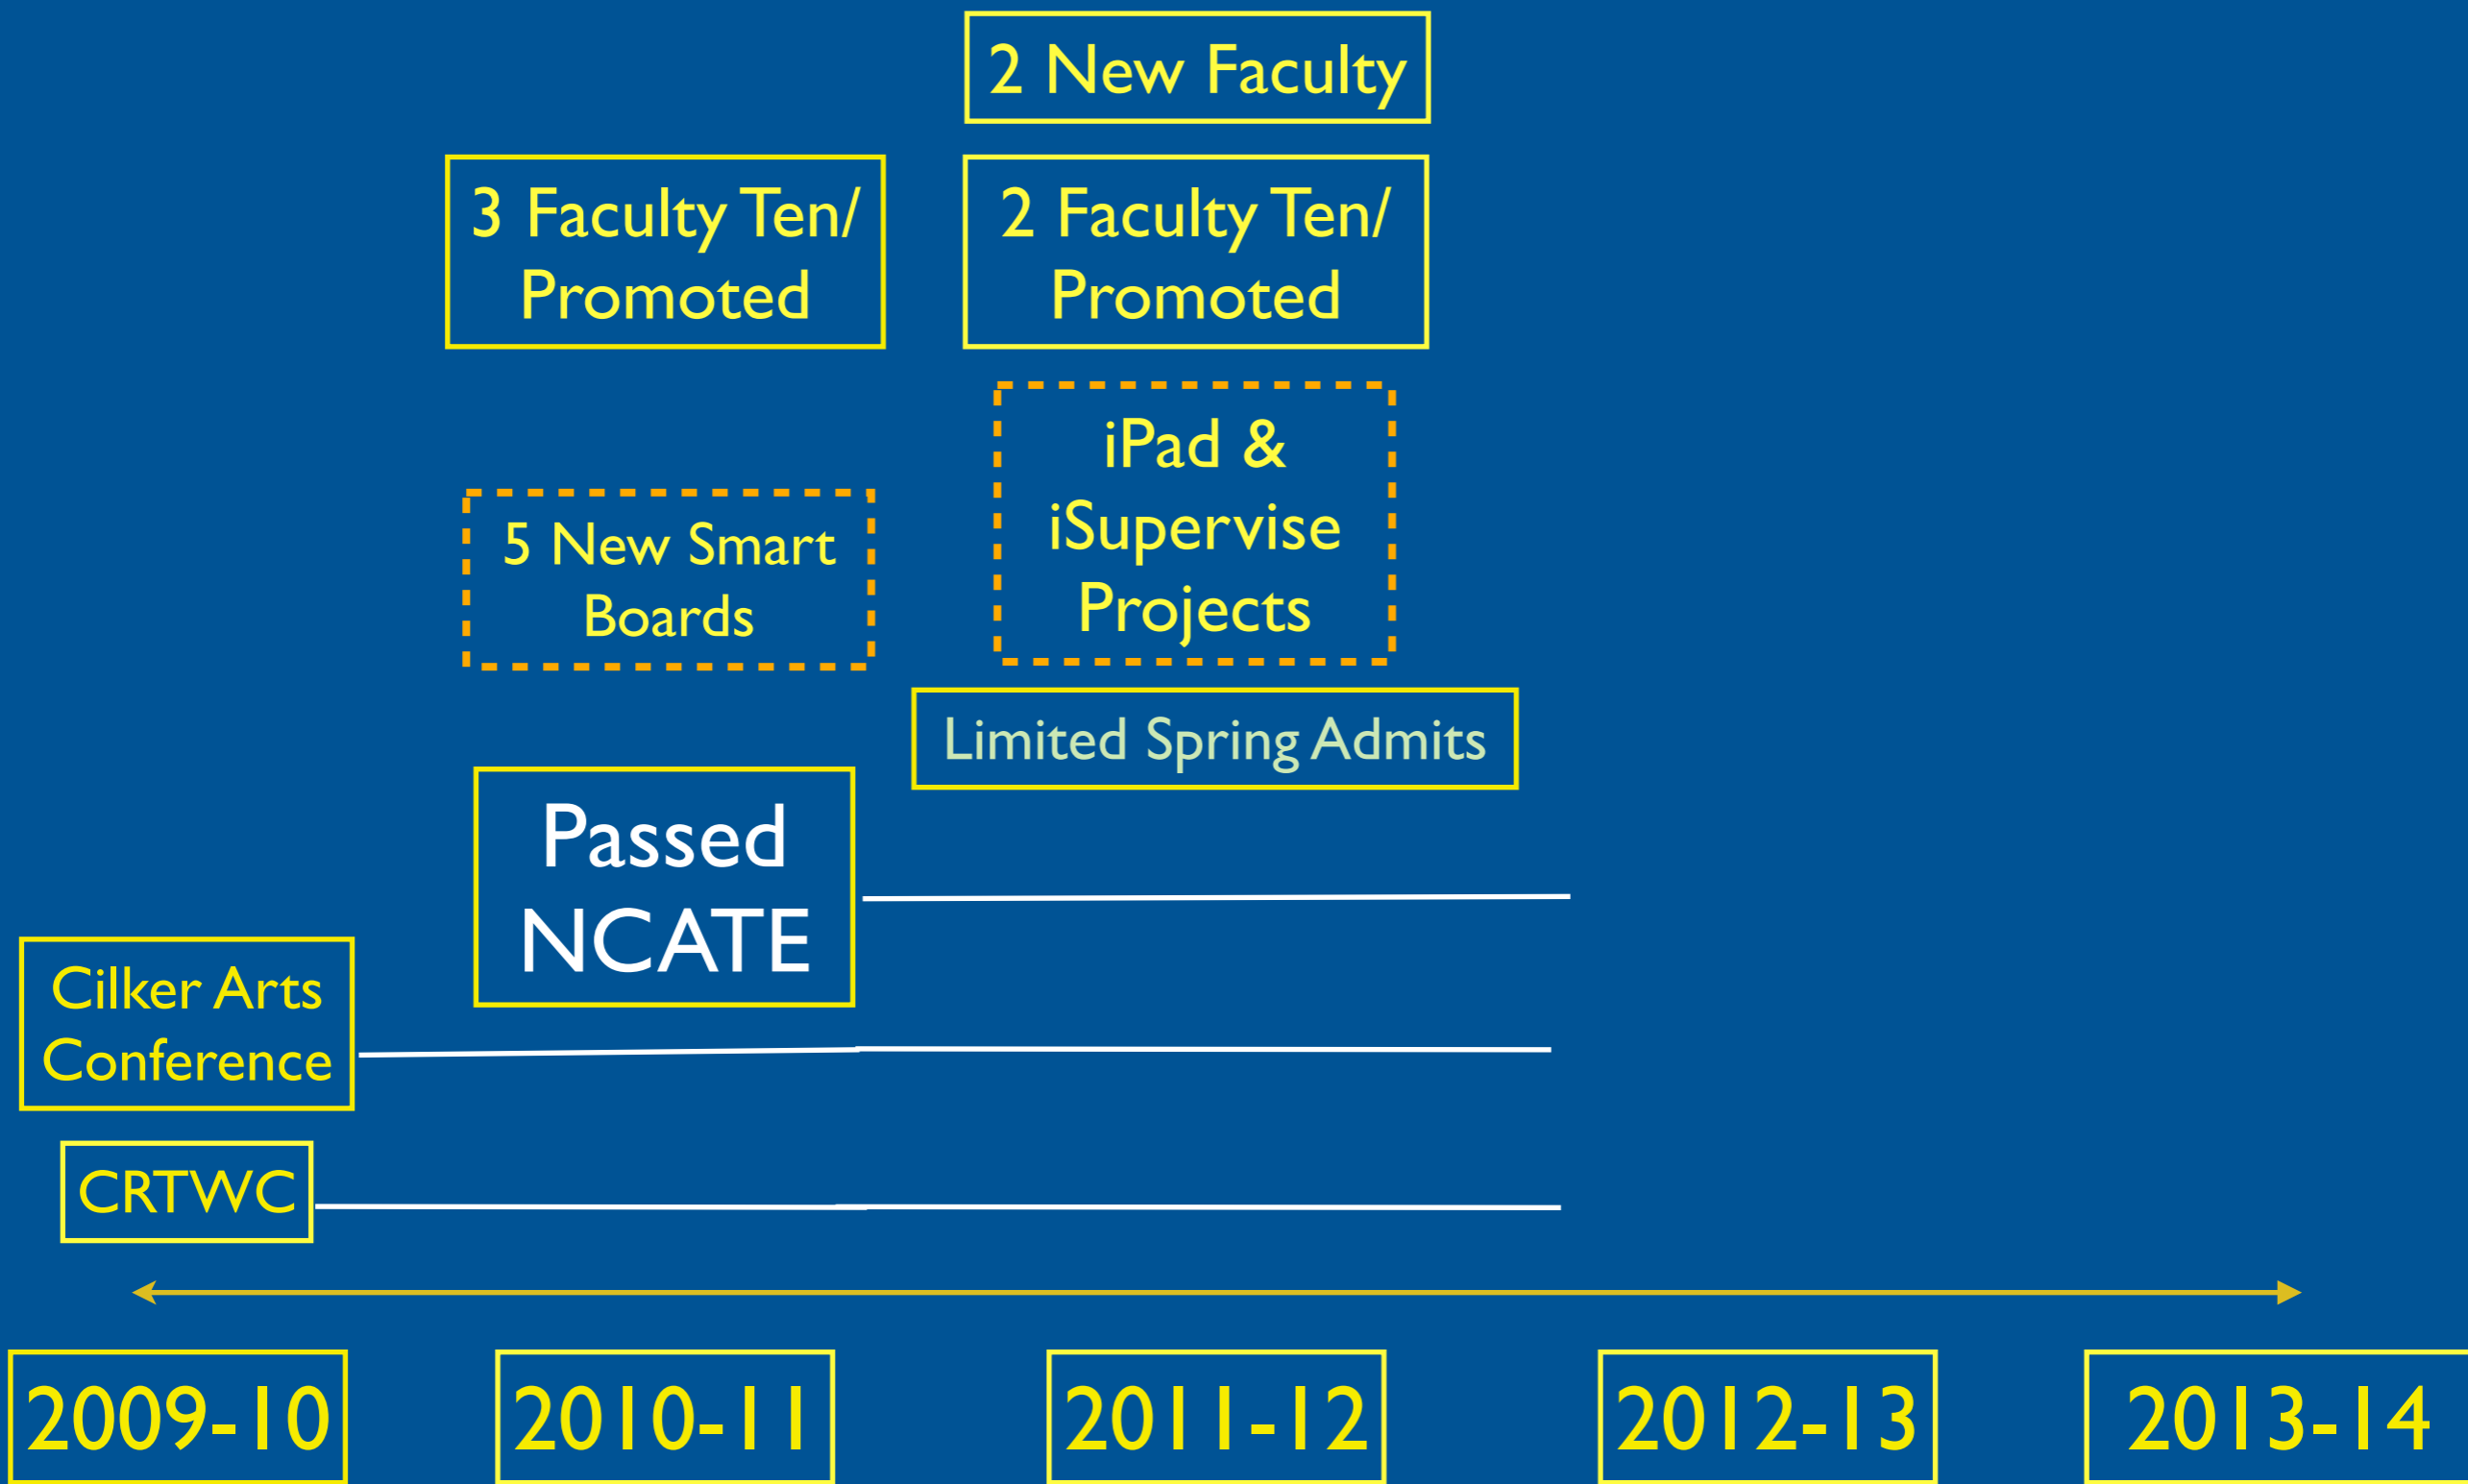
2 New Faculty

3 Faculty Ten/ Promoted

2 Faculty Ten/ Promoted

iPad & iSupervise Projects

5 New Smart Boards

Limited Spring Admits

Passed NCATE

Cilker Arts Conference

CRTWC

2009-10

2010-11

2011-12

2012-13

2013-14